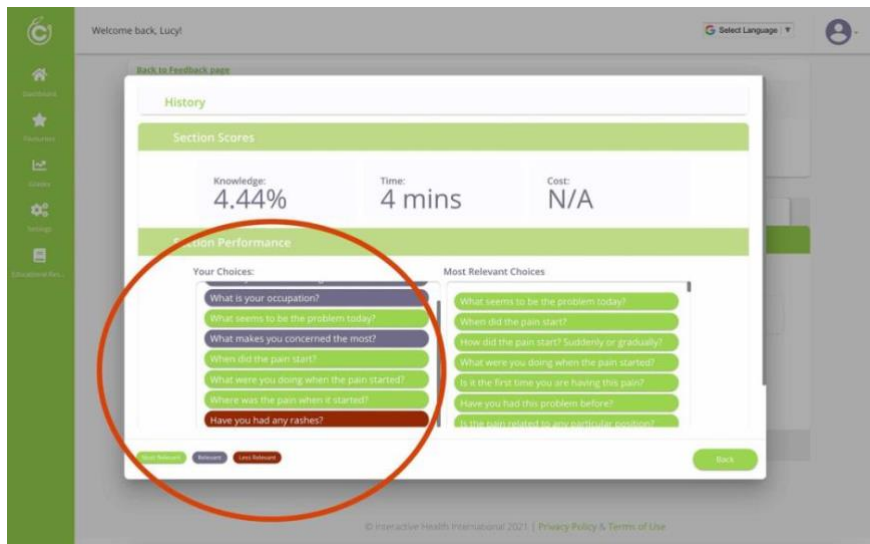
Welcome back, Lucy!

Select Language

Dashboard
Favourites
Grades
Settings
Educational Res...

Back to Feedback page

History

Section Scores

Knowledge:
4.44%

Time:
4 mins

Cost:
N/A

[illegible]tion Performance

Your Choices:
What is your occupation?
What seems to be the problem today?
What makes you concerned the most?
When did the pain start?
What were you doing when the pain started?
Where was the pain when it started?
Have you had any rashes?

Most Relevant Choices
What seems to be the problem today?
When did the pain start?
How did the pain start? Suddenly or gradually?
What were you doing when the pain started?
Is it the first time you are having this pain?
Have you had this problem before?
Is the pain related to any particular position?

Most Relevant
Relevant
Less Relevant

Back

© Interactive Health International 2021 | Privacy Policy & Terms of Use